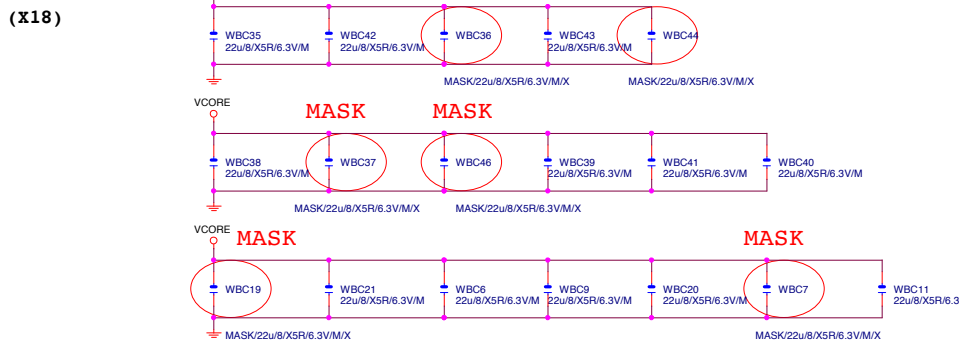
(X18)

WBC35
22u/8/X5R/6.3V/M

WBC42
22u/8/X5R/6.3V/M

WBC36
MASK/22u/8/X5R/6.3V/M/X

WBC43
22u/8/X5R/6.3V/M

WBC44
MASK/22u/8/X5R/6.3V/M/X

VCORE

MASK

MASK

WBC38
22u/8/X5R/6.3V/M

WBC37
MASK/22u/8/X5R/6.3V/M/X

WBC46
MASK/22u/8/X5R/6.3V/M/X

WBC39
22u/8/X5R/6.3V/M

WBC41
22u/8/X5R/6.3V/M

WBC40
22u/8/X5R/6.3V/M

VCORE

MASK

MASK

WBC19
MASK/22u/8/X5R/6.3V/M/X

WBC21
22u/8/X5R/6.3V/M

WBC6
22u/8/X5R/6.3V/M

WBC9
22u/8/X5R/6.3V/M

WBC20
22u/8/X5R/6.3V/M

WBC7
MASK/22u/8/X5R/6.3V/M/X

WBC11
22u/8/X5R/6.3